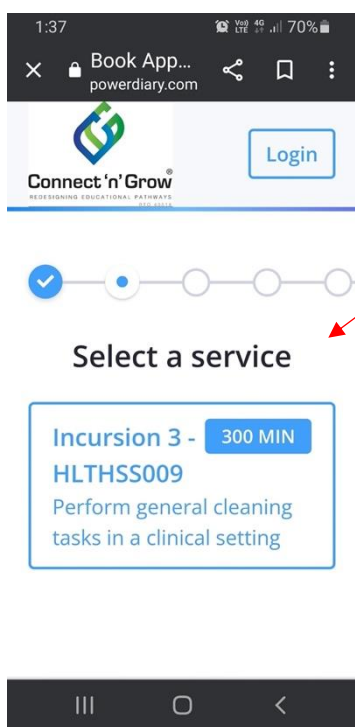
1:37
Vo) LTE 4G 70%

Book App...
powerdiary.com

Connect 'n' Grow®
REDESIGNING EDUCATIONAL PATHWAYS

Login

Select a service

Incursion 3 - 300 MIN
HLTHSS009
Perform general cleaning tasks in a clinical setting